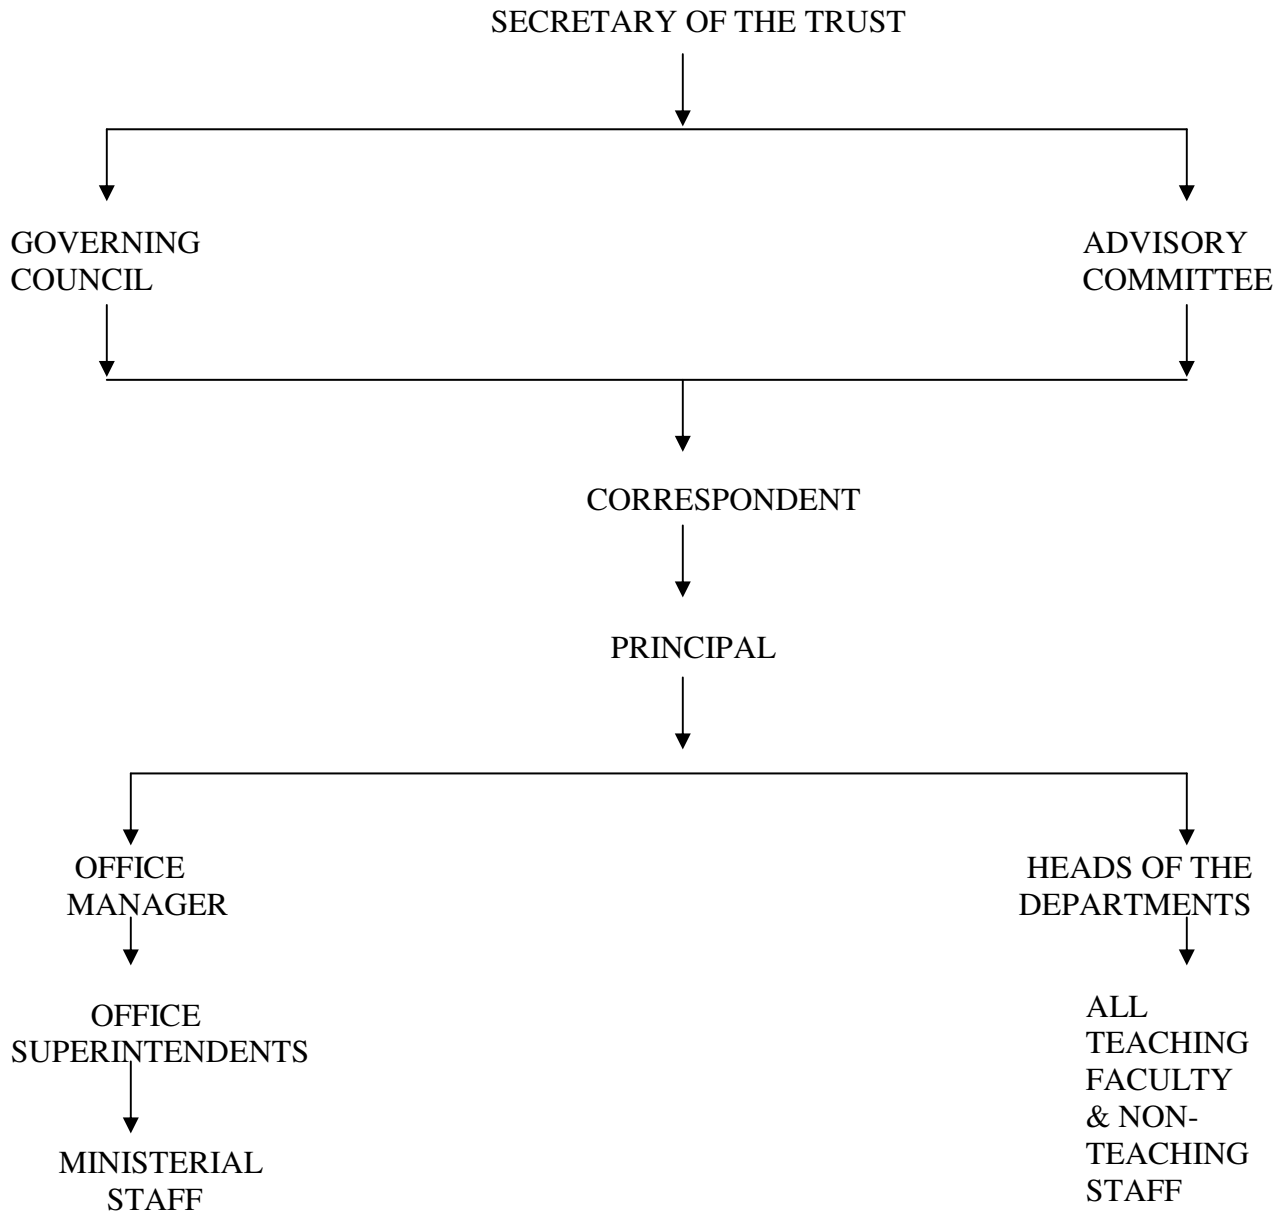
SECRETARY OF THE TRUST

GOVERNING COUNCIL

ADVISORY COMMITTEE

CORRESPONDENT

PRINCIPAL

OFFICE MANAGER

OFFICE SUPERINTENDENTS

MINISTERIAL STAFF

HEADS OF THE DEPARTMENTS

ALL TEACHING FACULTY & NON-TEACHING STAFF